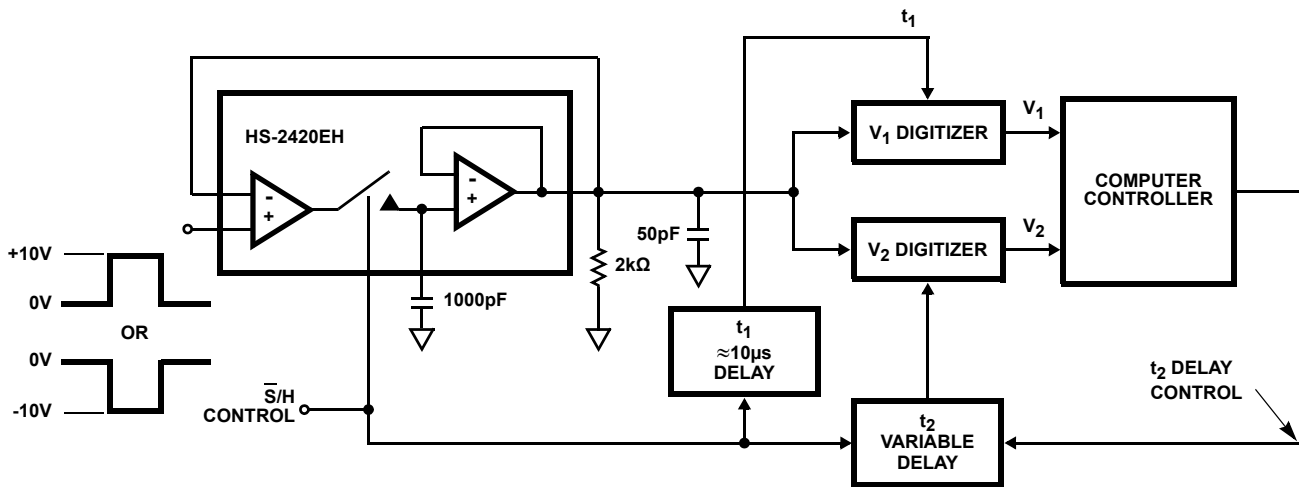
$t_1$

HS-2420EH

-
+

-
+

$V_1$ DIGITIZER

$V_1$

COMPUTER CONTROLLER

$V_2$ DIGITIZER

$V_2$

50pF

2kΩ

1000pF

+10V

0V

OR

0V

-10V

$\overline{S}$/H CONTROL

$t_1$ ≈10µs DELAY

$t_2$ VARIABLE DELAY

$t_2$ DELAY CONTROL